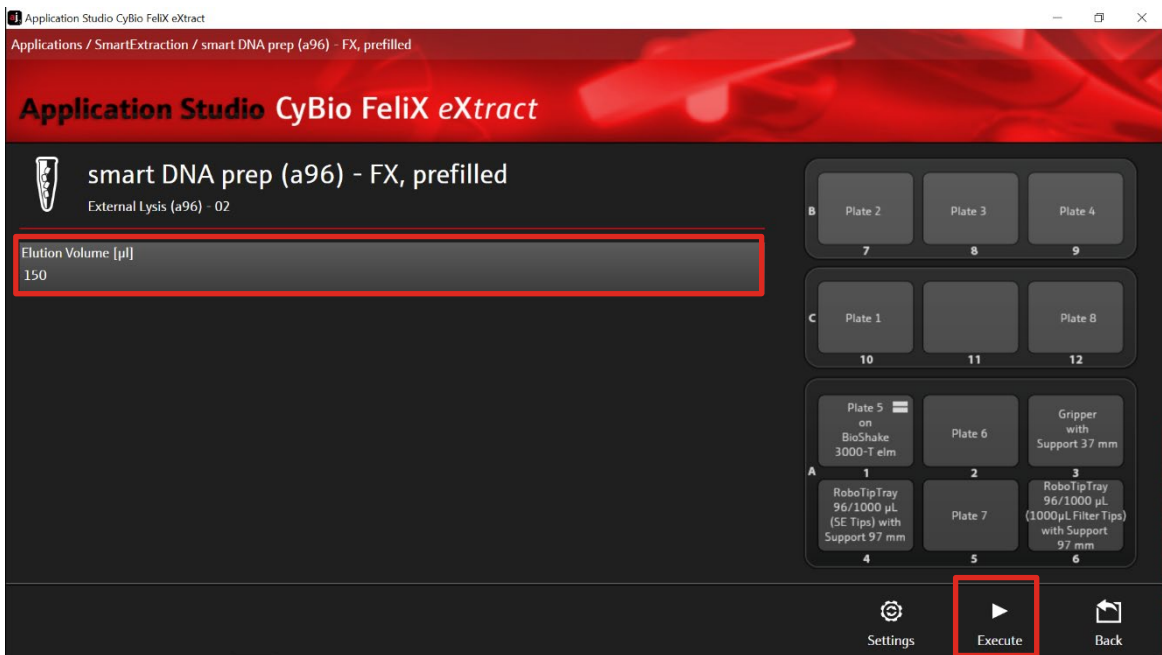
Application Studio CyBio FeliX eXtract

Applications / SmartExtraction / smart DNA prep (a96) - FX, prefilled

Application Studio CyBio FeliX eXtract

smart DNA prep (a96) - FX, prefilled

External Lysis (a96) - 02

Elution Volume [µl]
150

B
Plate 2
7
Plate 3
8
Plate 4
9

C
Plate 1
10
11
Plate 8
12

A
Plate 5 on BioShake 3000-T elm
1
Plate 6
2
Gripper with Support 37 mm
3
RoboTipTray 96/1000 µL (SE Tips) with Support 97 mm
4
Plate 7
5
RoboTipTray 96/1000 µL (1000µL Filter Tips) with Support 97 mm
6

Settings
Execute
Back